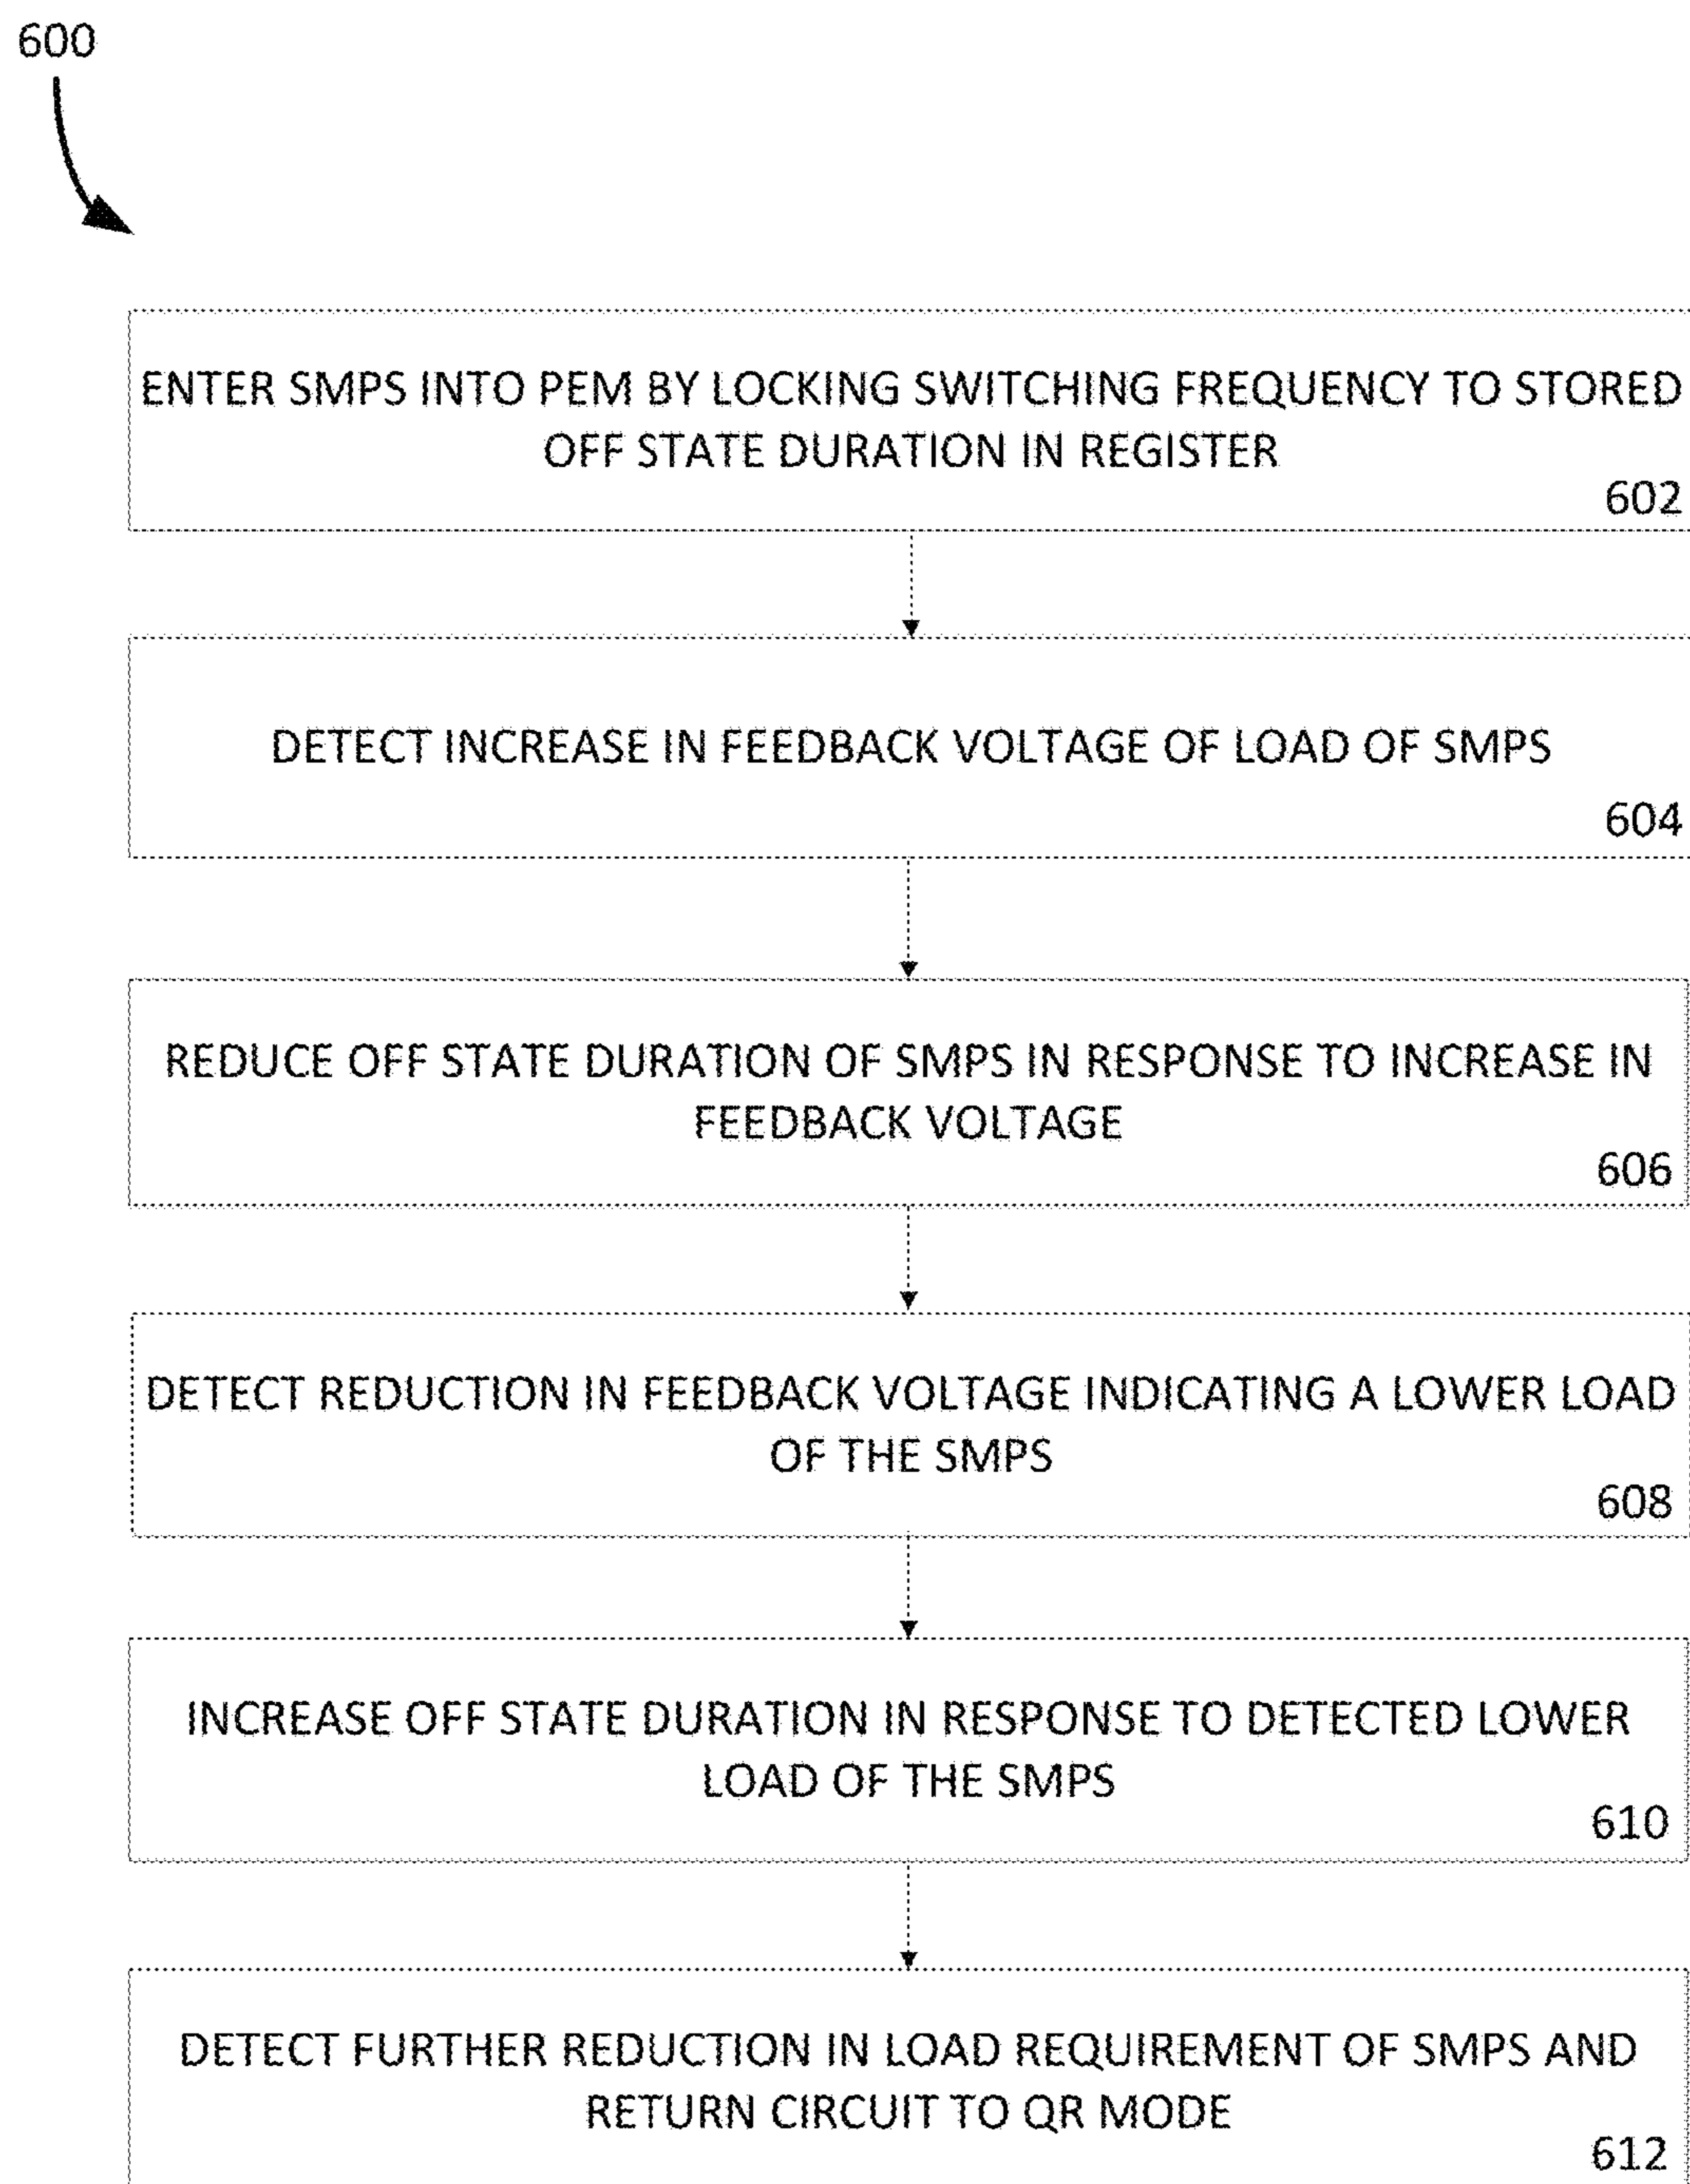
600

ENTER SMPS INTO PEM BY LOCKING SWITCHING FREQUENCY TO STORED OFF STATE DURATION IN REGISTER
602

DETECT INCREASE IN FEEDBACK VOLTAGE OF LOAD OF SMPS
604

REDUCE OFF STATE DURATION OF SMPS IN RESPONSE TO INCREASE IN FEEDBACK VOLTAGE
606

DETECT REDUCTION IN FEEDBACK VOLTAGE INDICATING A LOWER LOAD OF THE SMPS
608

INCREASE OFF STATE DURATION IN RESPONSE TO DETECTED LOWER LOAD OF THE SMPS
610

DETECT FURTHER REDUCTION IN LOAD REQUIREMENT OF SMPS AND RETURN CIRCUIT TO QR MODE
612